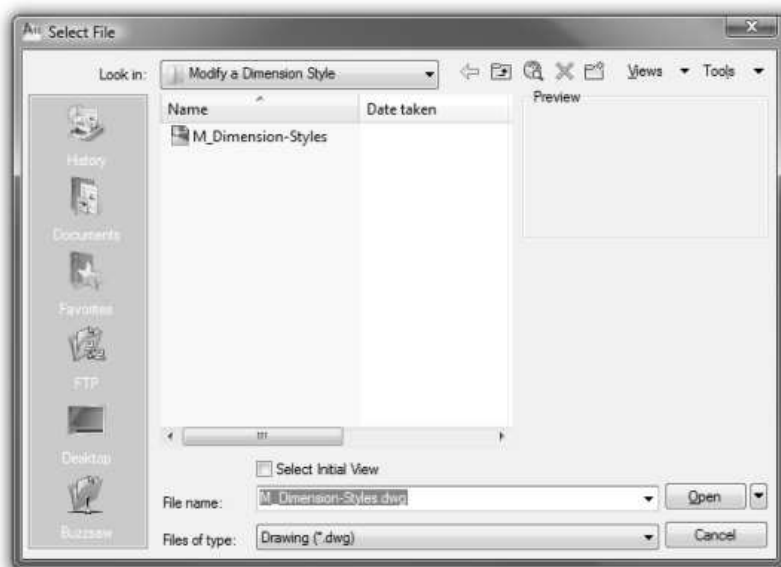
A Select File

Look in: Modify a Dimension Style

Views Tools

Name

Date taken

Preview

M_Dimension-Styles

History

Documents

Favorites

FTP

Desktop

Buzzsaw

Select Initial View

File name: M_Dimension-Styles.dwg

Open

Files of type: Drawing (*.dwg)

Cancel